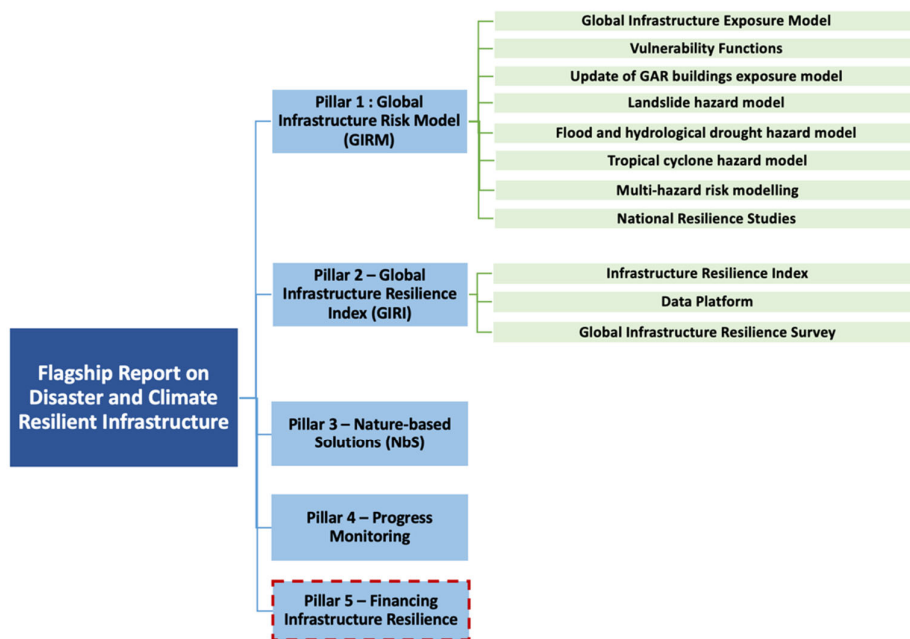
Flagship Report on Disaster and Climate Resilient Infrastructure

Pillar 1 : Global Infrastructure Risk Model (GIRM)

Global Infrastructure Exposure Model

Vulnerability Functions

Update of GAR buildings exposure model

Landslide hazard model

Flood and hydrological drought hazard model

Tropical cyclone hazard model

Multi-hazard risk modelling

National Resilience Studies

Pillar 2 – Global Infrastructure Resilience Index (GIRI)

Infrastructure Resilience Index

Data Platform

Global Infrastructure Resilience Survey

Pillar 3 – Nature-based Solutions (NbS)

Pillar 4 – Progress Monitoring

Pillar 5 – Financing Infrastructure Resilience